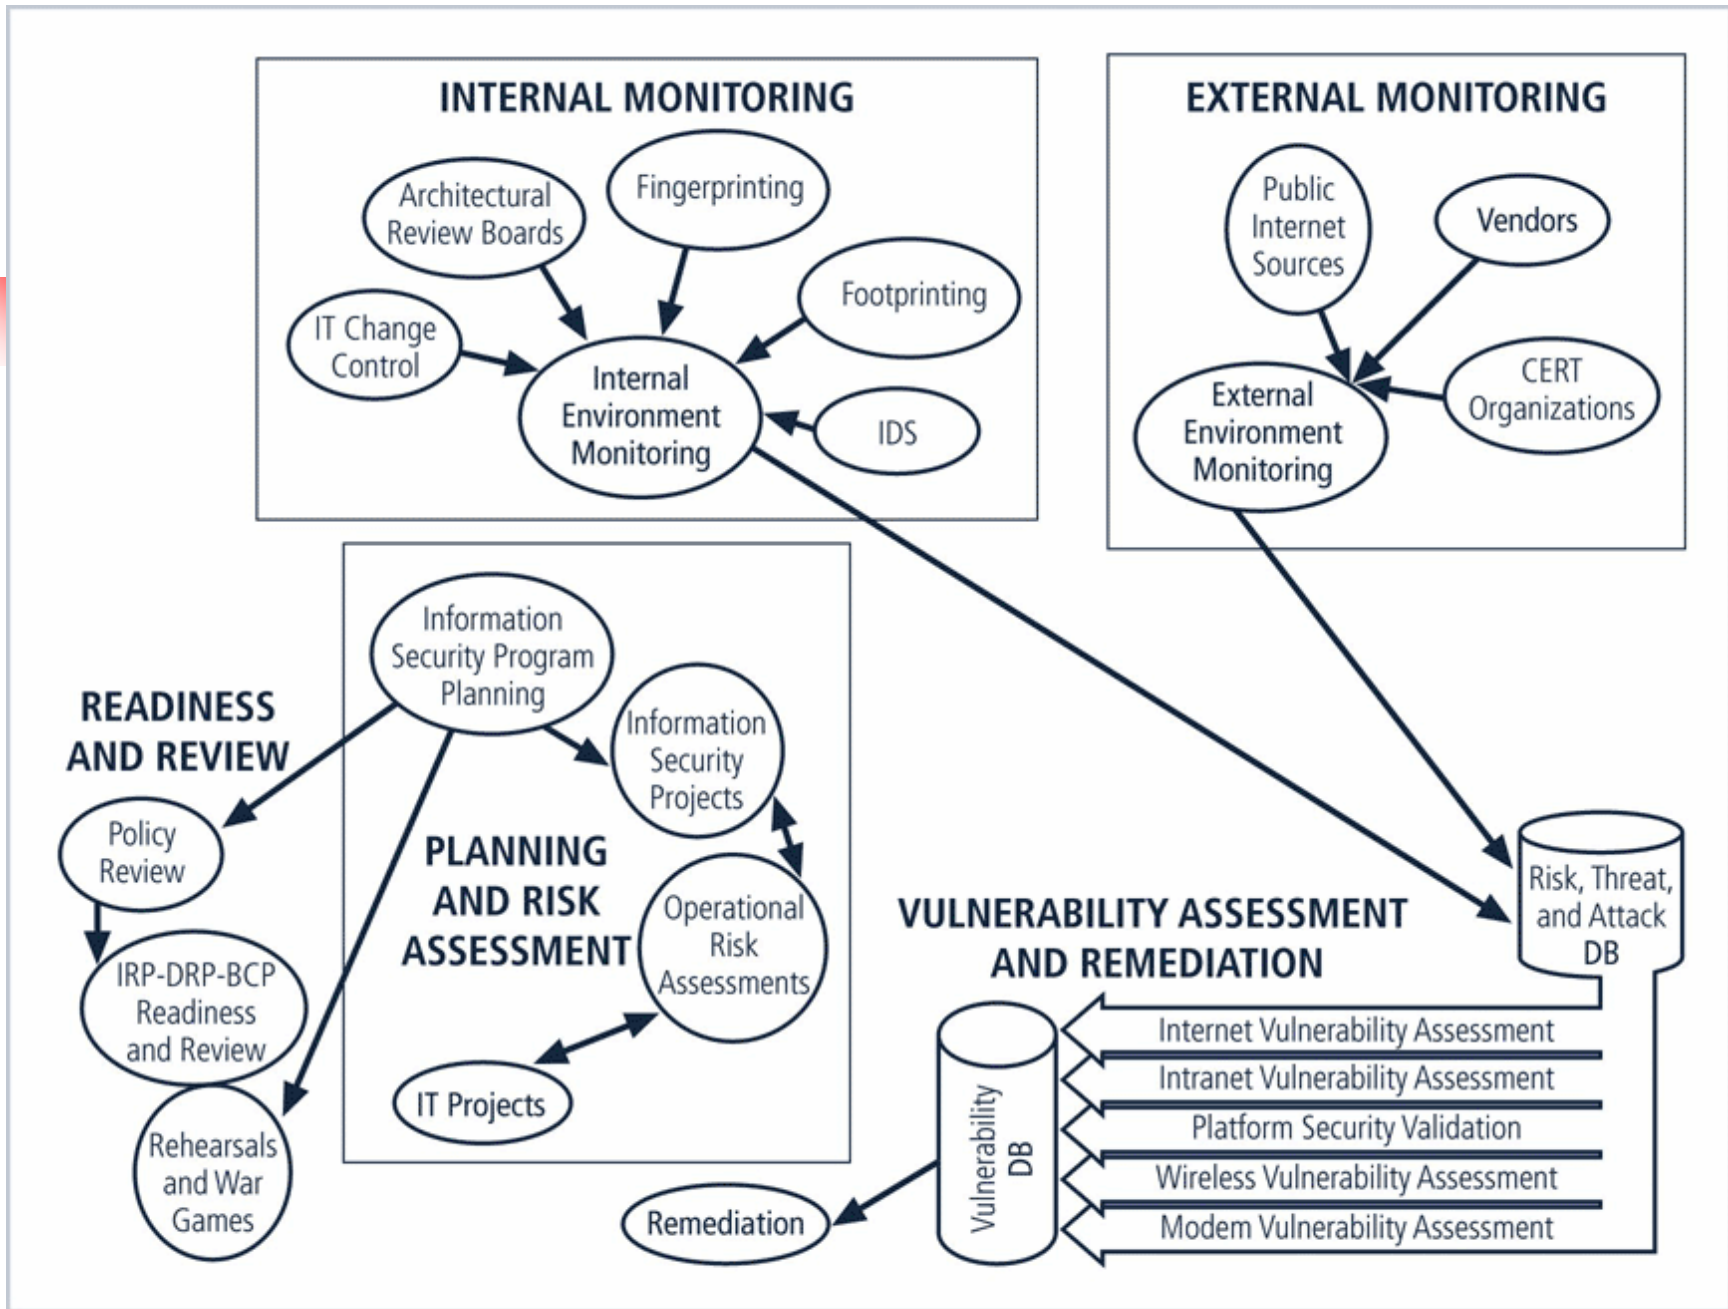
INTERNAL MONITORING

Architectural Review Boards

Fingerprinting

Footprinting

IT Change Control

Internal Environment Monitoring

IDS

EXTERNAL MONITORING

Public Internet Sources

Vendors

CERT Organizations

External Environment Monitoring

READINESS AND REVIEW

Policy Review

IRP-DRP-BCP Readiness and Review

Rehearsals and War Games

Information Security Program Planning

Information Security Projects

PLANNING AND RISK ASSESSMENT

Operational Risk Assessments

IT Projects

Risk, Threat, and Attack DB

VULNERABILITY ASSESSMENT AND REMEDIATION

Internet Vulnerability Assessment

Intranet Vulnerability Assessment

Platform Security Validation

Wireless Vulnerability Assessment

Modem Vulnerability Assessment

Vulnerability DB

Remediation